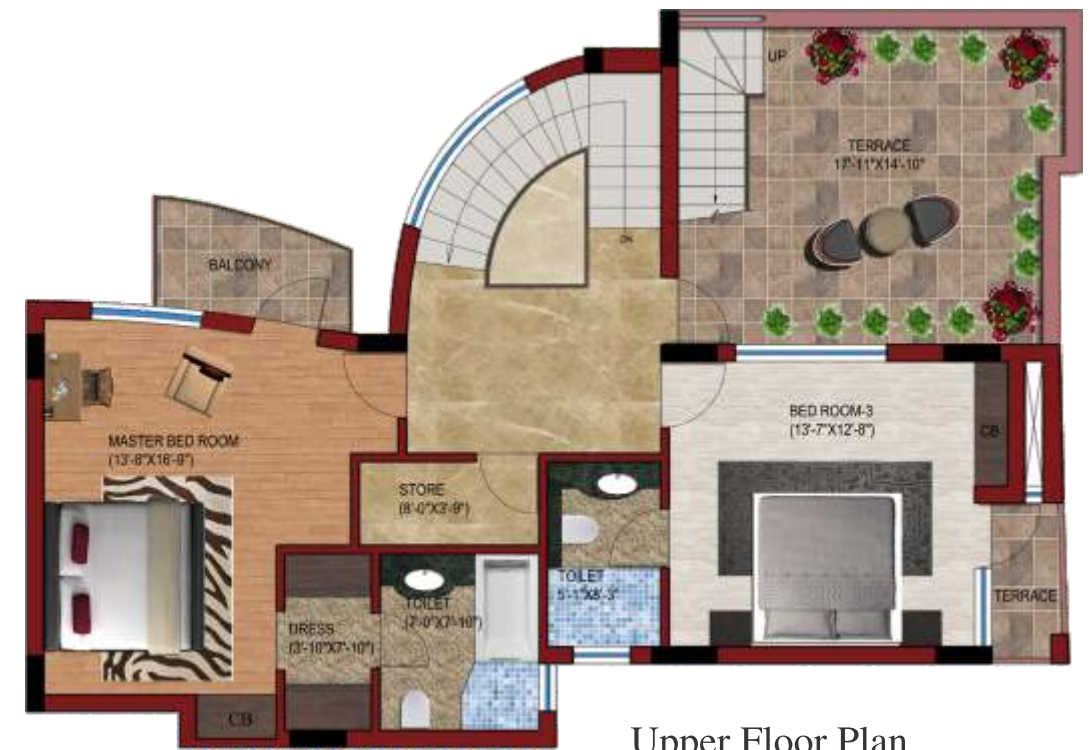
UP

TERRACE
17'-11"X14'-10"

DN

BALCONY

MASTER BED ROOM
(13'-6"X16'-9")

BED ROOM-3
(13'-7"X12'-8")

CB

STORE
(8'-0"X3'-9")

TOILET
5'-1"X8'-3"

TERRACE

DRESS
(3'-10"X7'-10")

TOILET
(7'-0"X7'-10")

CB

Upper Floor Plan